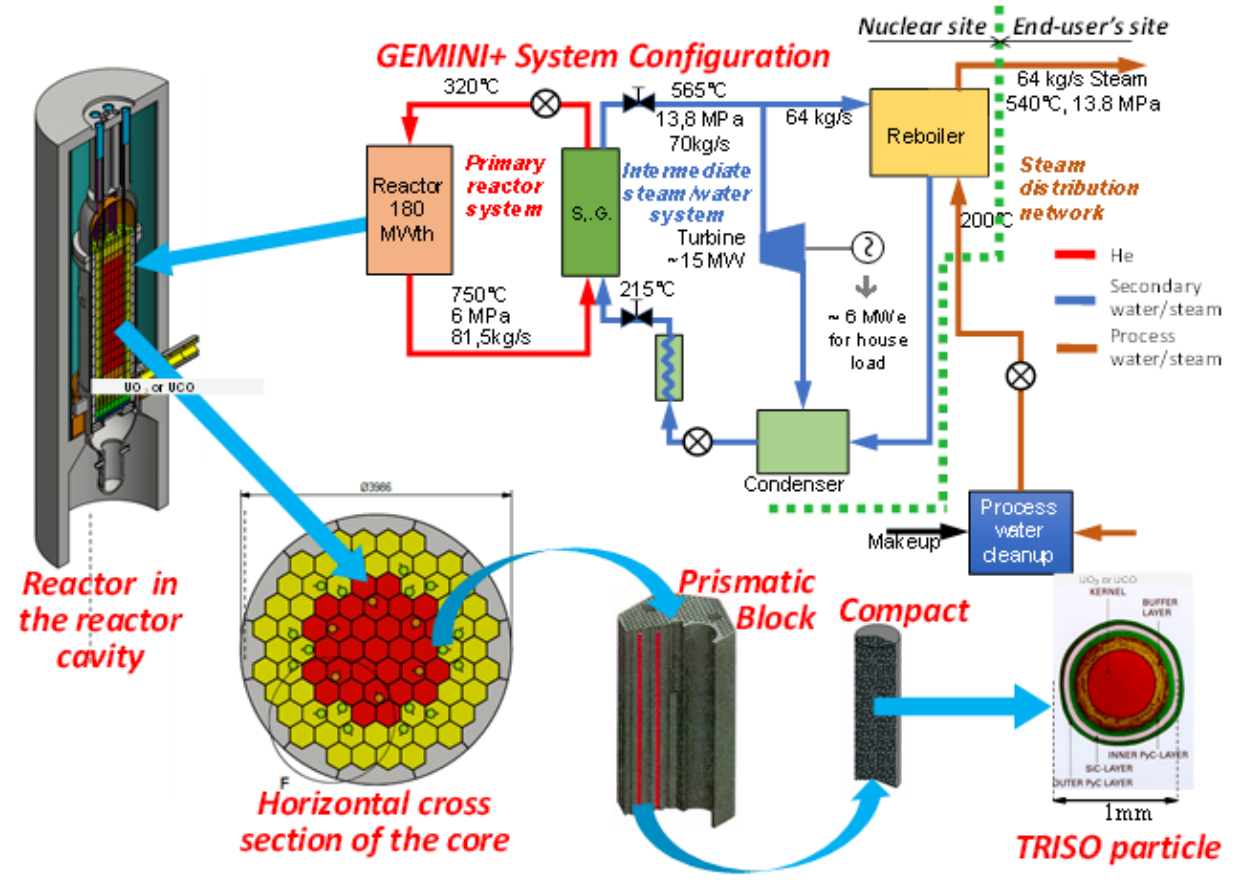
GEMINI+ System Configuration

Nuclear site | End-user's site

320°C

565°C
13,8 MPa
70kg/s

64 kg/s

Reboiler

64 kg/s Steam
540°C, 13.8 MPa

Reactor
180
MWth

Primary reactor system

S,.G.

Intermediate steam/water system

Turbine
~15 MW

Steam distribution network

200°C

He
Secondary water/steam
Process water/steam

750°C
6 MPa
81,5kg/s

215°C

~ 6 MWe for house load

$UO_2$ or UCO

Condenser

Makeup

Process water cleanup

Ø3986

F

Reactor in the reactor cavity

Horizontal cross section of the core

Prismatic Block

Compact

$UO_2$ or UCO
KERNEL
BUFFER LAYER
INNER PyC-LAYER
SiC-LAYER
OUTER PyC LAYER
1mm

TRISO particle